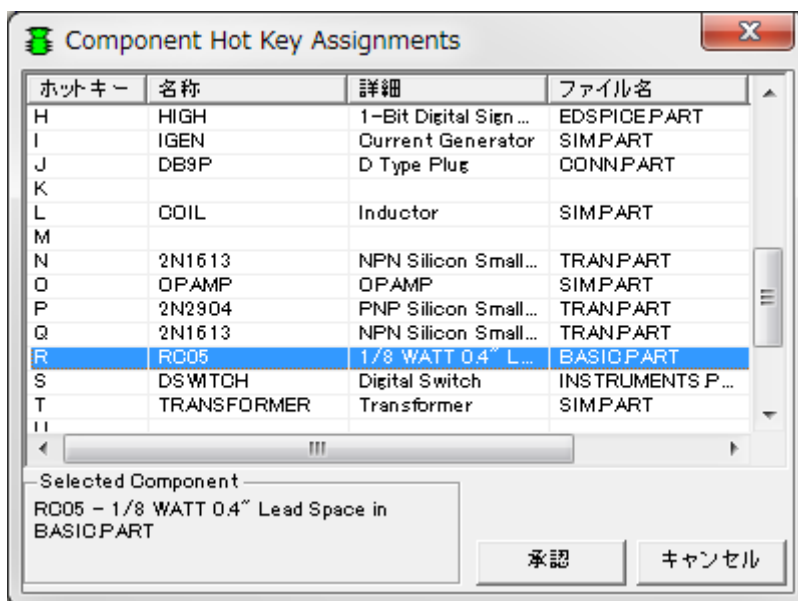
Component Hot Key Assignments

| ホットキー | 名称 | 詳細 | ファイル名 |
|---|---|---|---|
| H | HIGH | 1-Bit Digital Sign... | EDSPICE.PART |
| I | IGEN | Current Generator | SIM.PART |
| J | DB9P | D Type Plug | CONN.PART |
| K | | | |
| L | COIL | Inductor | SIM.PART |
| M | | | |
| N | 2N1613 | NPN Silicon Small... | TRAN.PART |
| O | OPAMP | OPAMP | SIM.PART |
| P | 2N2904 | PNP Silicon Small... | TRAN.PART |
| Q | 2N1613 | NPN Silicon Small... | TRAN.PART |
| R | RC05 | 1/8 WATT 0.4" L... | BASIC.PART |
| S | DSWITCH | Digital Switch | INSTRUMENTS.P... |
| T | TRANSFORMER | Transformer | SIM.PART |
| U | | | |

Selected Component
RC05 - 1/8 WATT 0.4" Lead Space in BASIC.PART

承認 キャンセル